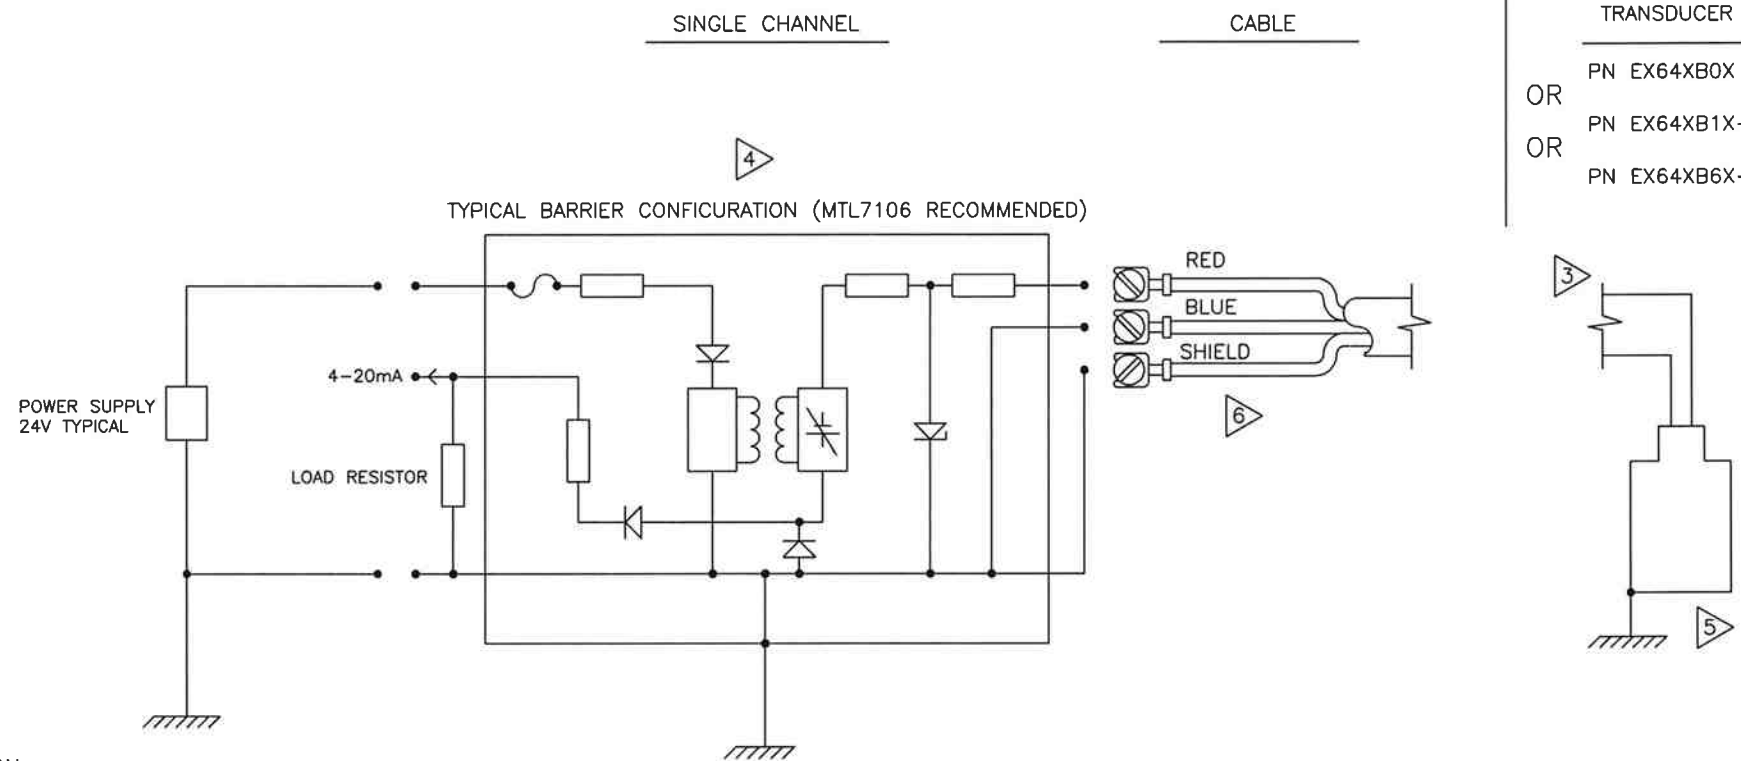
SINGLE CHANNEL

CABLE

TRANSDUCER

PN EX64XB0X

OR

PN EX64XB1X-

OR

PN EX64XB6X-

4

TYPICAL BARRIER CONFICURATION (MTL7106 RECOMMENDED)

3

RED

BLUE

SHIELD

4-20mA

POWER SUPPLY
24V TYPICAL

LOAD RESISTOR

6

5